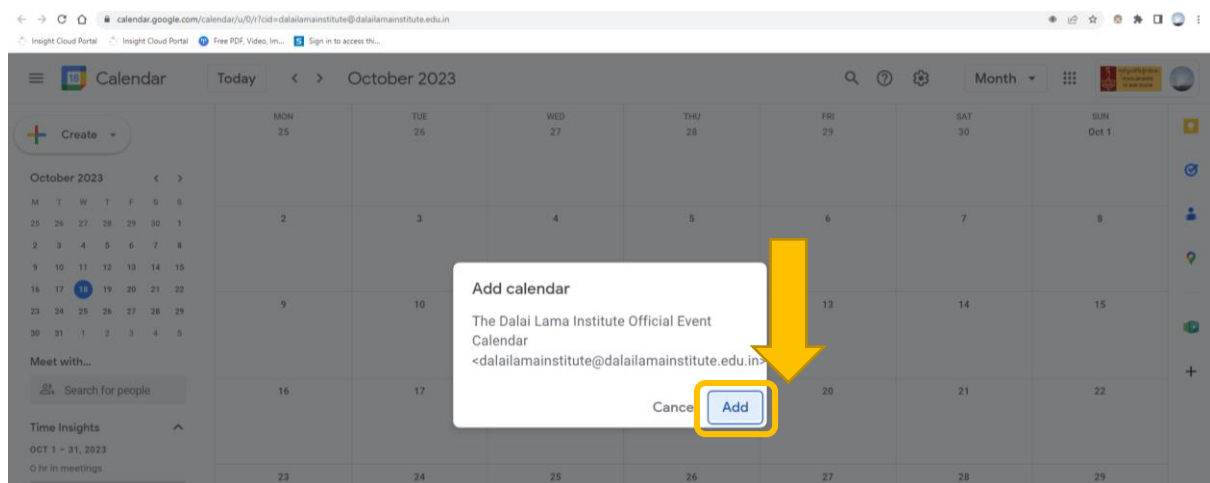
calendar.google.com/calendar/u/0/r?cid=dalailamainstitute@dalailamainstitute.edu.in

Insight Cloud Portal  Insight Cloud Portal  Free PDF, Video, Im...  Sign in to access thi...

Calendar  Today  < >  October 2023  Month

Create

October 2023

| M | T | W | T | F | S | S |
|---|---|---|---|---|---|---|
| 25 | 26 | 27 | 28 | 29 | 30 | 1 |
| 2 | 3 | 4 | 5 | 6 | 7 | 8 |
| 9 | 10 | 11 | 12 | 13 | 14 | 15 |
| 16 | 17 | 18 | 19 | 20 | 21 | 22 |
| 23 | 24 | 25 | 26 | 27 | 28 | 29 |
| 30 | 31 | 1 | 2 | 3 | 4 | 5 |

Meet with...

Search for people

Time Insights

OCT 1 – 31, 2023

0 hr in meetings

| MON 25 | TUE 26 | WED 27 | THU 28 | FRI 29 | SAT 30 | SUN Oct 1 |
|---|---|---|---|---|---|---|
| 2 | 3 | 4 | 5 | 6 | 7 | 8 |
| 9 | 10 | | | 13 | 14 | 15 |
| 16 | 17 | | | 20 | 21 | 22 |
| 23 | 24 | 25 | 26 | 27 | 28 | 29 |

Add calendar

The Dalai Lama Institute Official Event Calendar <dalailamainstitute@dalailamainstitute.edu.in>

Cancel  Add